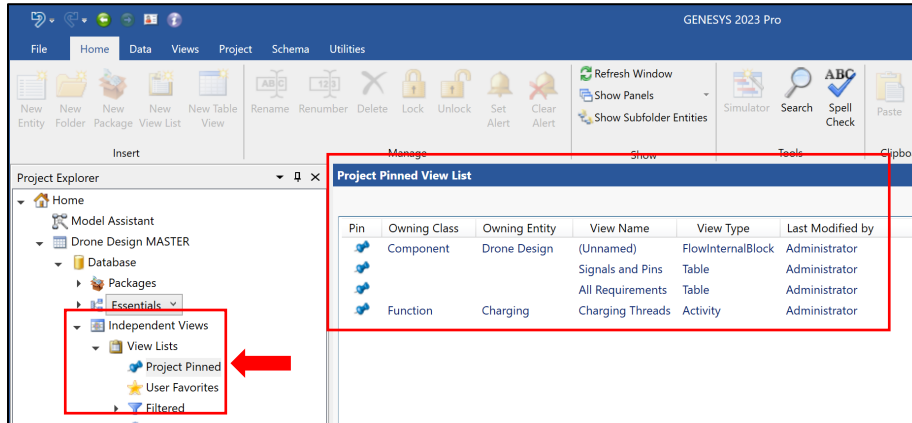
GENESYS 2023 Pro

File Home Data Views Project Schema Utilities

New Entity New Folder New Package New View List New Table View
Insert

Rename Renumber Delete Lock Unlock Set Alert Clear Alert
Manage

Refresh Window
Show Panels
Show Subfolder Entities
Show

Simulator Search Spell Check
Tools

Paste
Clipbo

Project Explorer

Home
Model Assistant
Drone Design MASTER
Database
Packages
Essentials
Independent Views
View Lists
Project Pinned
User Favorites
Filtered

Project Pinned View List

| Pin | Owning Class | Owning Entity | View Name | View Type | Last Modified by |
|---|---|---|---|---|---|
| | Component | Drone Design | (Unnamed) | FlowInternalBlock | Administrator |
| | | | Signals and Pins | Table | Administrator |
| | | | All Requirements | Table | Administrator |
| | Function | Charging | Charging Threads | Activity | Administrator |